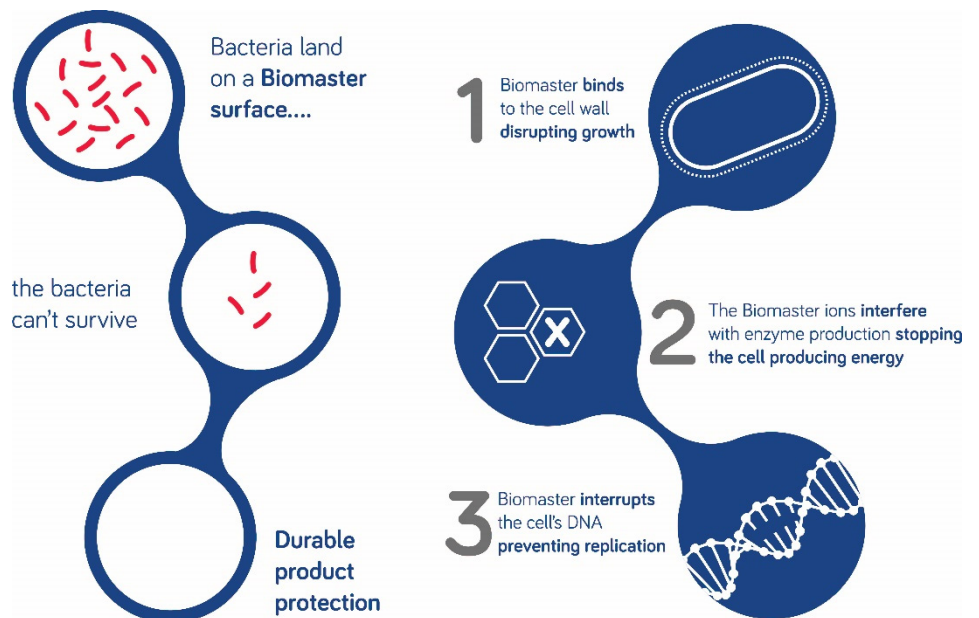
Bacteria land on a **Biomaster surface....**

the bacteria can't survive

**Durable product protection**

1 Biomaster **binds** to the cell wall **disrupting growth**

2 The Biomaster ions **interfere** with enzyme production **stopping the cell producing energy**

X

3 Biomaster **interrupts** the cell's DNA **preventing replication**